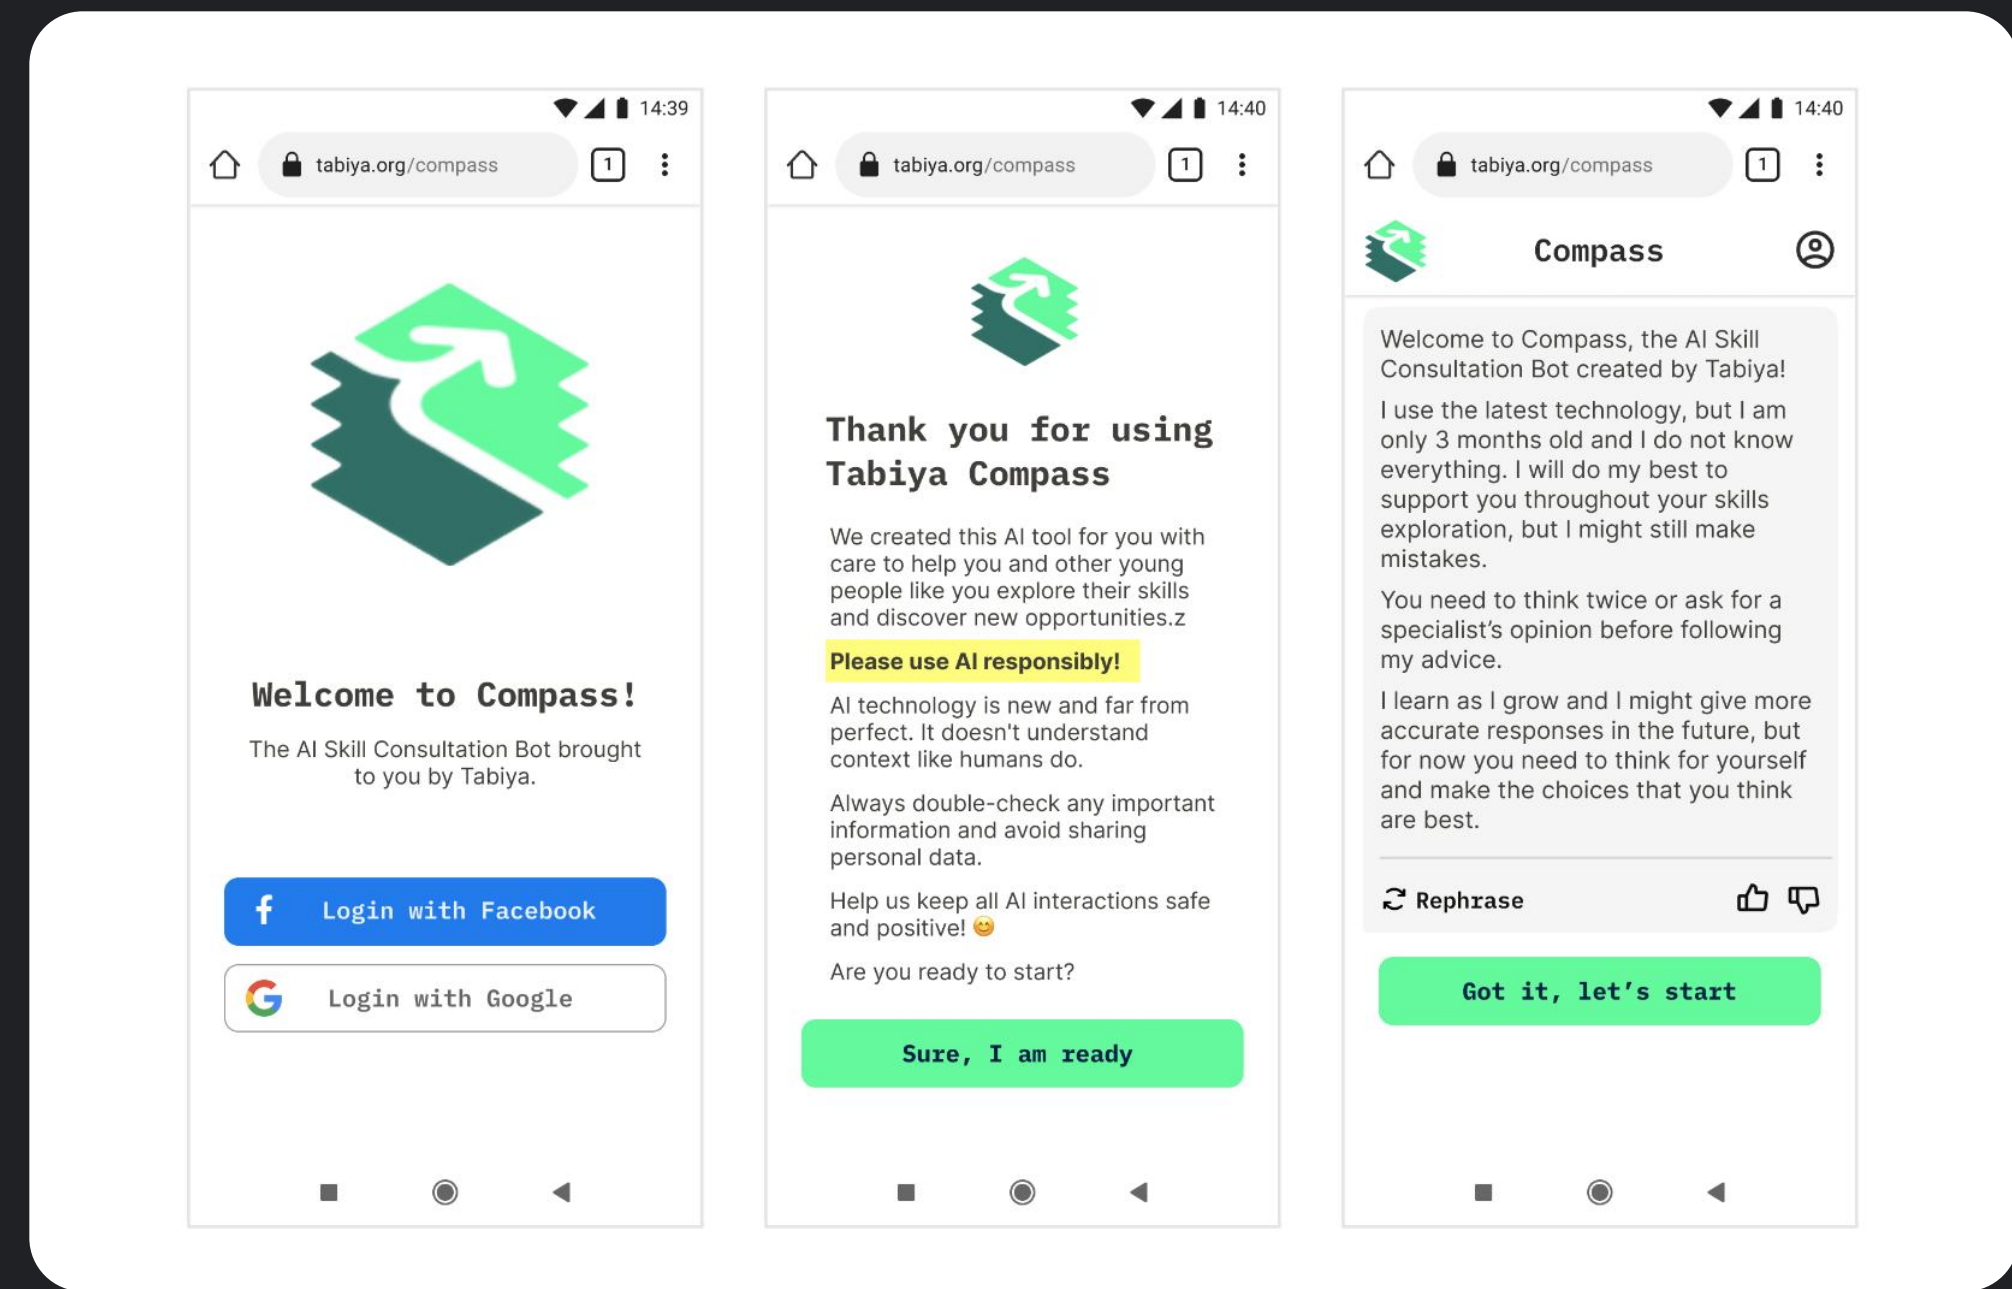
14:39

tabiya.org/compass

1

Welcome to Compass!

The AI Skill Consultation Bot brought to you by Tabiya.

Login with Facebook

Login with Google

14:40

tabiya.org/compass

1

Thank you for using Tabiya Compass

We created this AI tool for you with care to help you and other young people like you explore their skills and discover new opportunities.z

Please use AI responsibly!

AI technology is new and far from perfect. It doesn't understand context like humans do.

Always double-check any important information and avoid sharing personal data.

Help us keep all AI interactions safe and positive! 😊

Are you ready to start?

Sure, I am ready

14:40

tabiya.org/compass

1

Compass

Welcome to Compass, the AI Skill Consultation Bot created by Tabiya!

I use the latest technology, but I am only 3 months old and I do not know everything. I will do my best to support you throughout your skills exploration, but I might still make mistakes.

You need to think twice or ask for a specialist's opinion before following my advice.

I learn as I grow and I might give more accurate responses in the future, but for now you need to think for yourself and make the choices that you think are best.

Rephrase

Got it, let's start